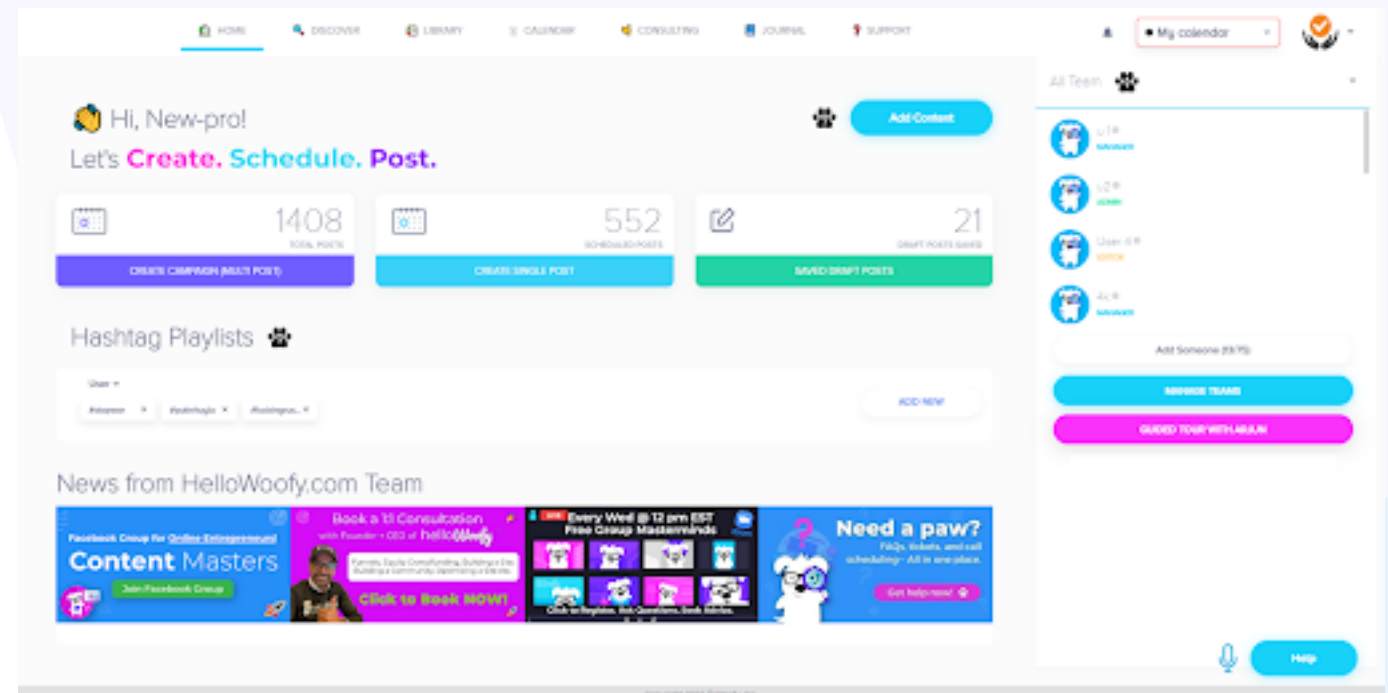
HOME DISCOVER LIBRARY CALENDAR CONSULTING JOURNAL SUPPORT

My calendar

All Team

Hi, New-pro!

Let's Create. Schedule. Post.

Add Content

1408
TOTAL POSTS
CREATE CAMPAIGN (MULTI POST)

552
SCHEDULED POSTS
CREATE SINGLE POST

21
DRAFT POSTS SAVED
SAVED DRAFT POSTS

Hashtag Playlists

User
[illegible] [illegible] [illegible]

ADD NEW

u1
MANAGER

u2
ADMIN

User 4
EDITOR

4u
MANAGER

Add Someone (13/75)

MANAGE TEAMS

GUIDED TOUR WITH ARJUN

News from HelloWoofy.com Team

Facebook Group for Online Entrepreneurs
Content Masters
Join Facebook Group

Book a 1:1 Consultation with Founder + CEO of hellowoofy
Click to Book NOW!

Every Wed @ 12 pm EST
Free Group Masterminds

Need a paw?
FAQs, tickets, and call scheduling - All in one place.
Get help now!

Help